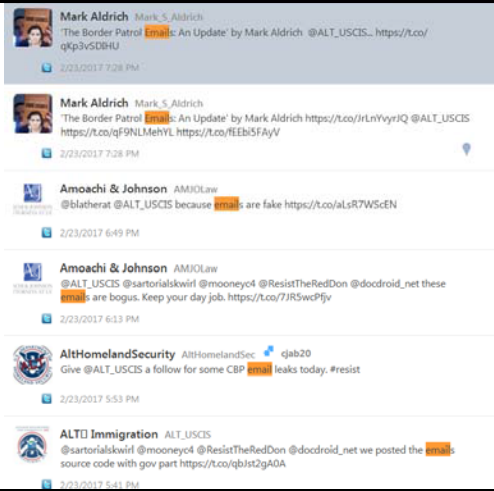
Mark Aldrich Mark_S_Aldrich
'The Border Patrol Emails: An Update' by Mark Aldrich @ALT_USCIS... https://t.co/qKp3vSDBHU
2/23/2017 7:28 PM

Mark Aldrich Mark_S_Aldrich
'The Border Patrol Emails: An Update' by Mark Aldrich https://t.co/JrLnYvyrJQ @ALT_USCIS https://t.co/qF9NLMehYL https://t.co/fEEbi5FAyV
2/23/2017 7:28 PM

Amoachi & Johnson AMJOLaw
@blatherat @ALT_USCIS because emails are fake https://t.co/aLsR7WScEN
2/23/2017 6:49 PM

Amoachi & Johnson AMJOLaw
@ALT_USCIS @sartorialskwirl @mooneyc4 @ResistTheRedDon @docdroid_net these emails are bogus. Keep your day job. https://t.co/7JR5wcPfjv
2/23/2017 6:13 PM

AltHomelandSecurity AltHomelandSec cjab20
Give @ALT_USCIS a follow for some CBP email leaks today. #resist
2/23/2017 5:53 PM

ALT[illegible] Immigration ALT_USCIS
@sartorialskwirl @mooneyc4 @ResistTheRedDon @docdroid_net we posted the emails source code with gov part https://t.co/qbJst2gA0A
2/23/2017 5:41 PM